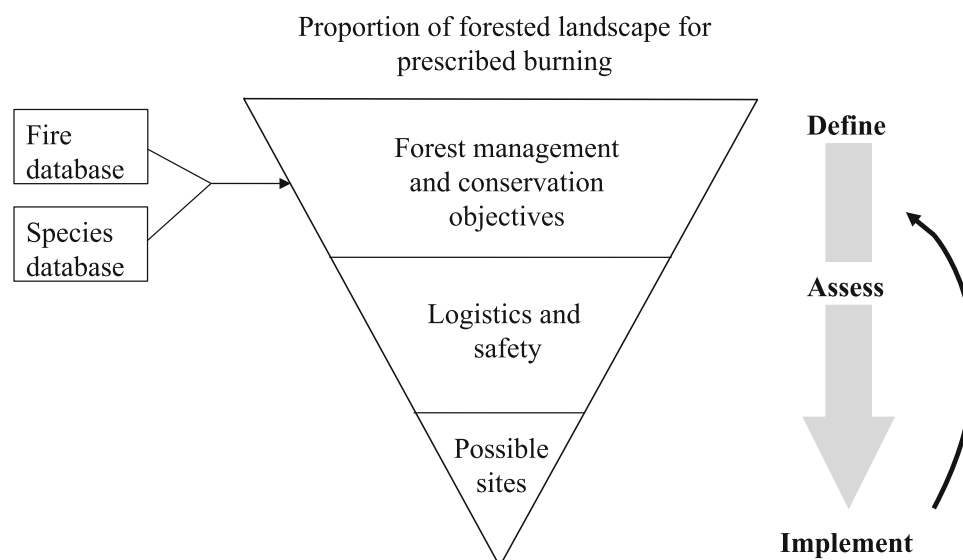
Proportion of forested landscape for prescribed burning

Fire database

Species database

Forest management and conservation objectives

Logistics and safety

Possible sites

Define

Assess

Implement